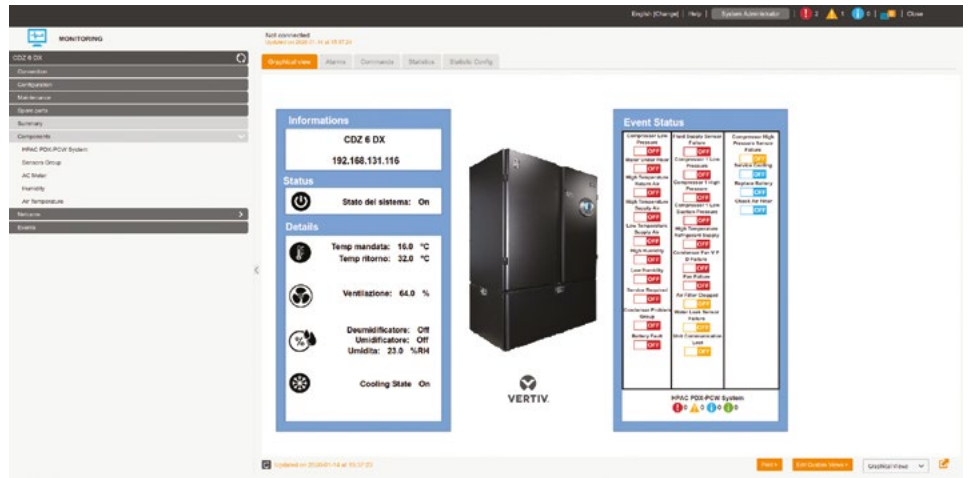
English (Change) | Help | System Administrator | 2 1 0 | Close

MONITORING

CDZ 6 DX
Connection
Configuration
Maintenance
Spare parts
Summary
Components
HPAC PDX-PCW System
Sensors Group
AC Status
Humidity
Air Temperature
Network
Events

Not connected
Updated on 2020-01-14 at 15:37:23

Graphical view | Alarms | Commands | Statistics | Statistic Config

Informations
CDZ 6 DX
192.168.131.116

Status
Stato del sistema: On

Details
Temp mandata: 16.0 °C
Temp ritorno: 32.0 °C
Ventilazione: 64.0 %
Deumidificatore: Off
Umidificatore: Off
Umidita: 23.0 %RH
Cooling State On

VERTIV.

Event Status
Compressor Low Pressure OFF
Water Under Floor OFF
High Temperature Return Air OFF
High Temperature Supply Air OFF
Low Temperature Supply Air OFF
High Humidity OFF
Low Humidity OFF
Service Required OFF
Condenser Problem Group OFF
Battery Fault OFF
Hard Disable Sensor Failure OFF
Compressor 1 Low Pressure OFF
Compressor 1 High Pressure OFF
Compressor 1 Low Suction Pressure OFF
High Temperature Refrigerant Supply OFF
Condenser Fan VFD Failure OFF
Fan Failure OFF
Air Filter Clogged OFF
Water Leak Sensor Failure OFF
Unit Communication Lost OFF
Compressor High Pressure Sensor Failure OFF
Service Cooling OFF
Replace Battery OFF
Check Air Filter OFF

HPAC PDX-PCW System
0 0 0 0

Updated on 2020-01-14 at 15:37:23

Print | Edit Custom Views | Graphical Views